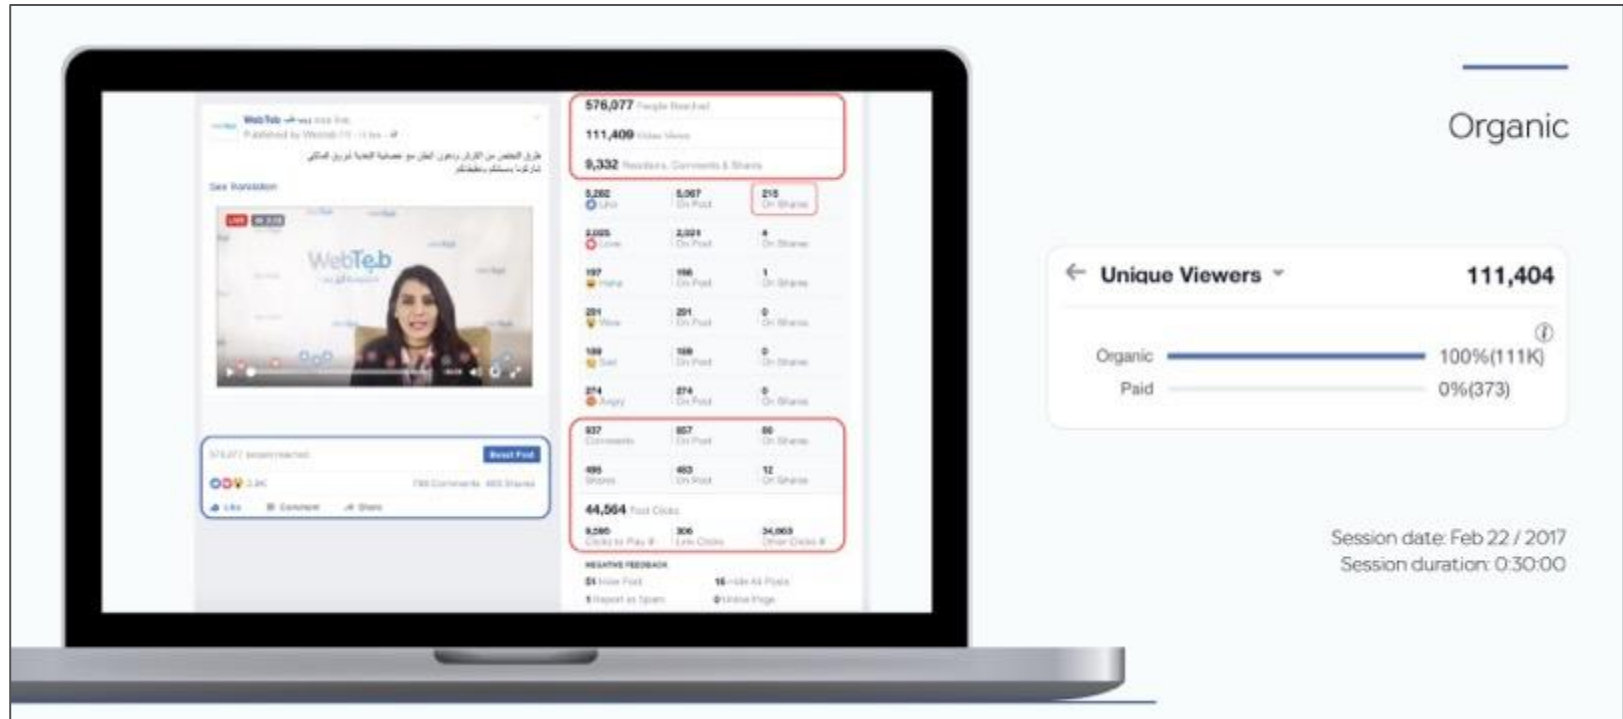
WebTeb
Published by WebTeb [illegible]

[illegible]

See Translation

LIVE

WebTeb

576,077 People Reached
111,409 Video Views
9,332 Reactions, Comments & Shares

| | | |
|---|---|---|
| 5,282 Like | 5,067 On Post | 215 On Shares |
| 2,025 Love | 2,021 On Post | 4 On Shares |
| 197 Haha | 196 On Post | 1 On Shares |
| 201 Wow | 201 On Post | 0 On Shares |
| 188 Sad | 188 On Post | 0 On Shares |
| 274 Angry | 274 On Post | 0 On Shares |
| 937 Comments | 857 On Post | 80 On Shares |
| 495 Shares | 483 On Post | 12 On Shares |

44,564 Post Clicks

| | | |
|---|---|---|
| 9,295 Clicks to Play | 306 Link Clicks | 34,963 Other Clicks |

NEGATIVE FEEDBACK
51 Hide Post
16 Hide All Posts
1 Report as Spam
0 Unlike Page

576,077 people reached
Boost Post
2.9K
798 Comments 485 Shares
Like Comment Share

Organic

Unique Viewers 111,404

Organic 100%(111K)
Paid 0%(373)

Session date: Feb 22 / 2017
Session duration: 0:30:00